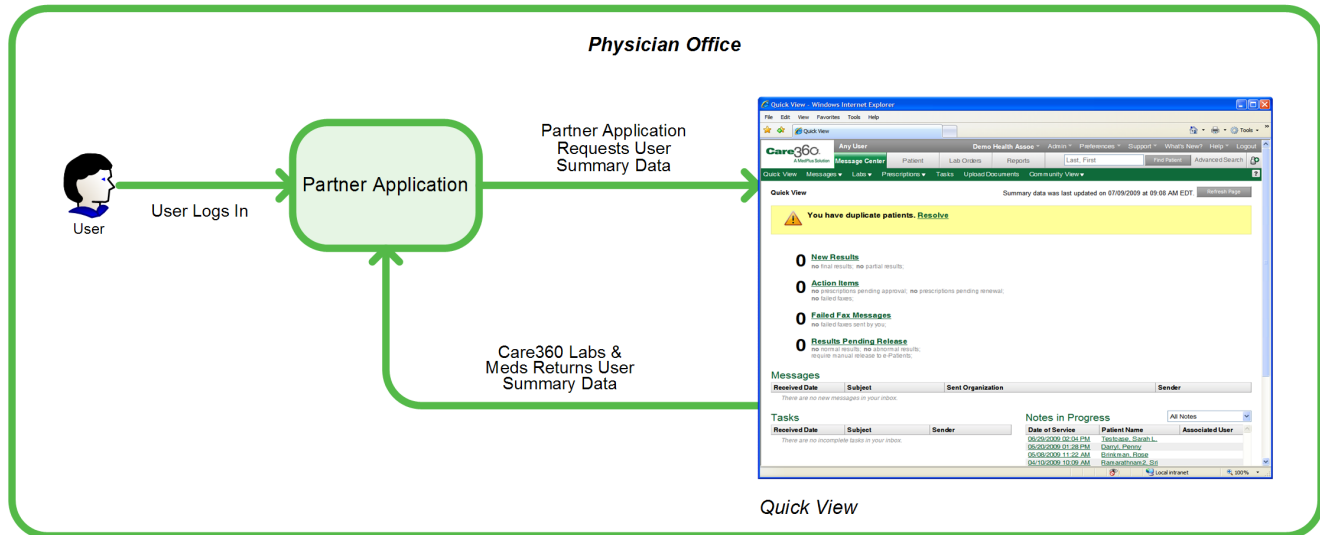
Physician Office

User

User Logs In

Partner Application

Partner Application Requests User Summary Data

Care360 Labs & Meds Returns User Summary Data

Quick View - Windows Internet Explorer

File Edit View Favorites Tools Help

Quick View

Care360 A MedPlus Solution

Any User

Demo Health Assoc ▾ Admin ▾ Preferences ▾ Support ▾ What's New? Help ▾ Logout

Message Center Patient Lab Orders Reports Last, First Find Patient Advanced Search

Quick View Messages ▾ Labs ▾ Prescriptions ▾ Tasks Upload Documents Community View ▾

Quick View

Summary data was last updated on 07/09/2009 at 09:08 AM EDT Refresh Page

You have duplicate patients. Resolve

0 New Results
no final results; no partial results;

0 Action Items
no prescriptions pending approval; no prescriptions pending renewal; no failed faxes;

0 Failed Fax Messages
no failed faxes sent by you;

0 Results Pending Release
no normal results; no abnormal results; require manual release to e-Patients;

Messages

| Received Date | Subject | Sent Organization | Sender |
|---|---|---|---|
| There are no new messages in your inbox. | | | |

Tasks

| Received Date | Subject | Sender |
|---|---|---|
| There are no incomplete tasks in your inbox. | | |

Notes in Progress All Notes

| Date of Service | Patient Name | Associated User |
|---|---|---|
| 06/29/2009 02:04 PM | Testcase, Sarah L. | |
| 05/20/2009 01:28 PM | Darryl, Penny | |
| 05/08/2009 11:22 AM | Brinkman, Rose | |
| 04/10/2009 10:09 AM | Ramarathnam2, Sri | |

Local intranet 100%

Quick View